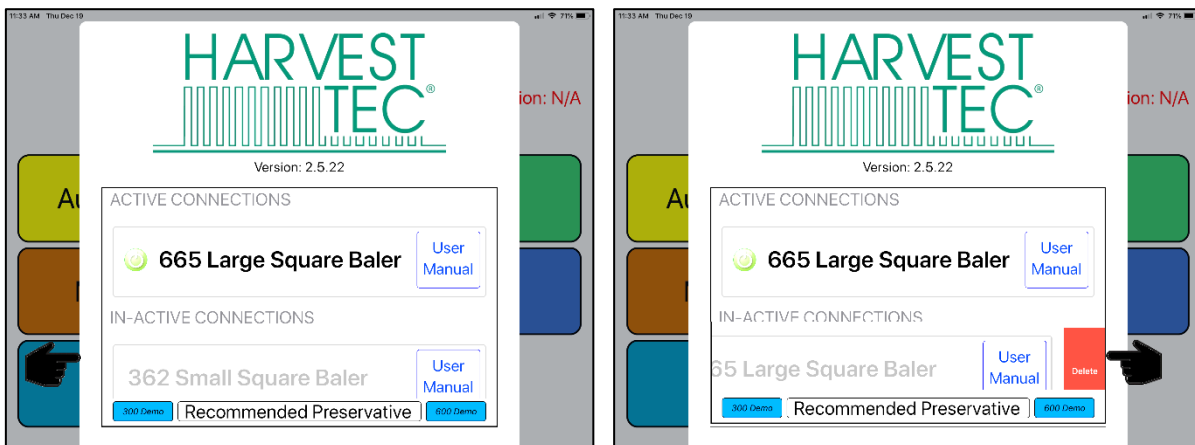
11:33 AM Thu Dec 19

71%

HARVEST TEC®

Version: 2.5.22

ion: N/A

Au

N

ACTIVE CONNECTIONS

665 Large Square Baler

User Manual

IN-ACTIVE CONNECTIONS

362 Small Square Baler

User Manual

300 Demo

Recommended Preservative

600 Demo

11:33 AM Thu Dec 19

71%

HARVEST TEC®

Version: 2.5.22

ion: N/A

Au

N

ACTIVE CONNECTIONS

665 Large Square Baler

User Manual

IN-ACTIVE CONNECTIONS

65 Large Square Baler

User Manual

Delete

300 Demo

Recommended Preservative

600 Demo